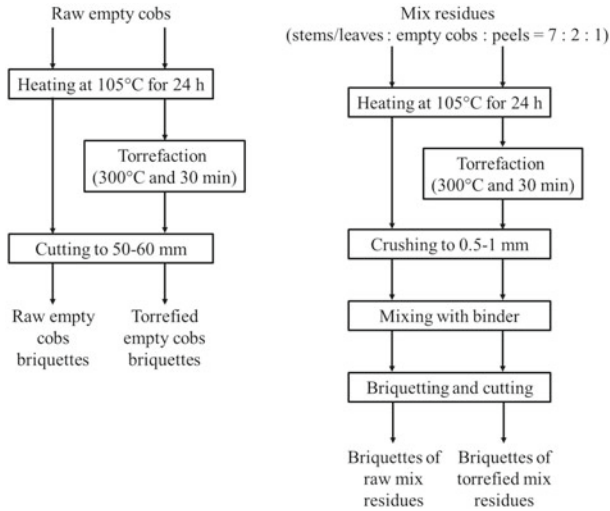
Raw empty cobs

Heating at 105°C for 24 h

Torrefaction (300°C and 30 min)

Cutting to 50-60 mm

Raw empty cobs briquettes

Torrefied empty cobs briquettes

Mix residues (stems/leaves : empty cobs : peels = 7 : 2 : 1)

Heating at 105°C for 24 h

Torrefaction (300°C and 30 min)

Crushing to 0.5-1 mm

Mixing with binder

Briquetting and cutting

Briquettes of raw mix residues

Briquettes of torrefied mix residues